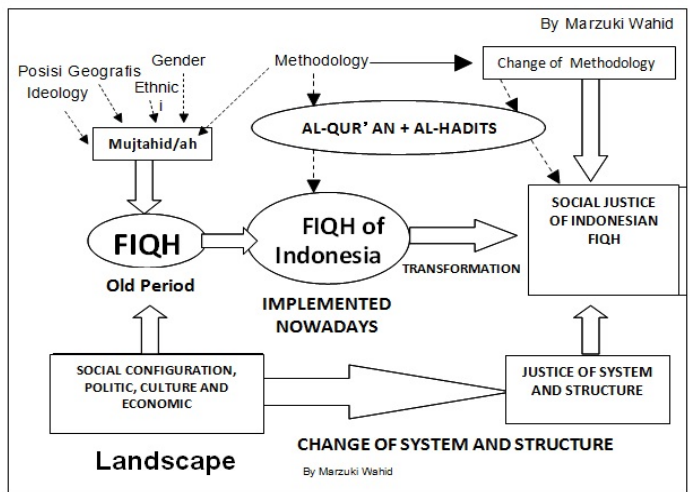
By Marzuki Wahid

Posisi Geografis
Ideology
Gender
Ethnic
i
Methodology
Change of Methodology

Mujtahid/ah

AL-QUR' AN + AL-HADITS

FIQH
Old Period

FIQH of Indonesia
IMPLEMENTED NOWADAYS

TRANSFORMATION

SOCIAL JUSTICE OF INDONESIAN FIQH

SOCIAL CONFIGURATION, POLITIC, CULTURE AND ECONOMIC

JUSTICE OF SYSTEM AND STRUCTURE

CHANGE OF SYSTEM AND STRUCTURE

Landscape

By Marzuki Wahid